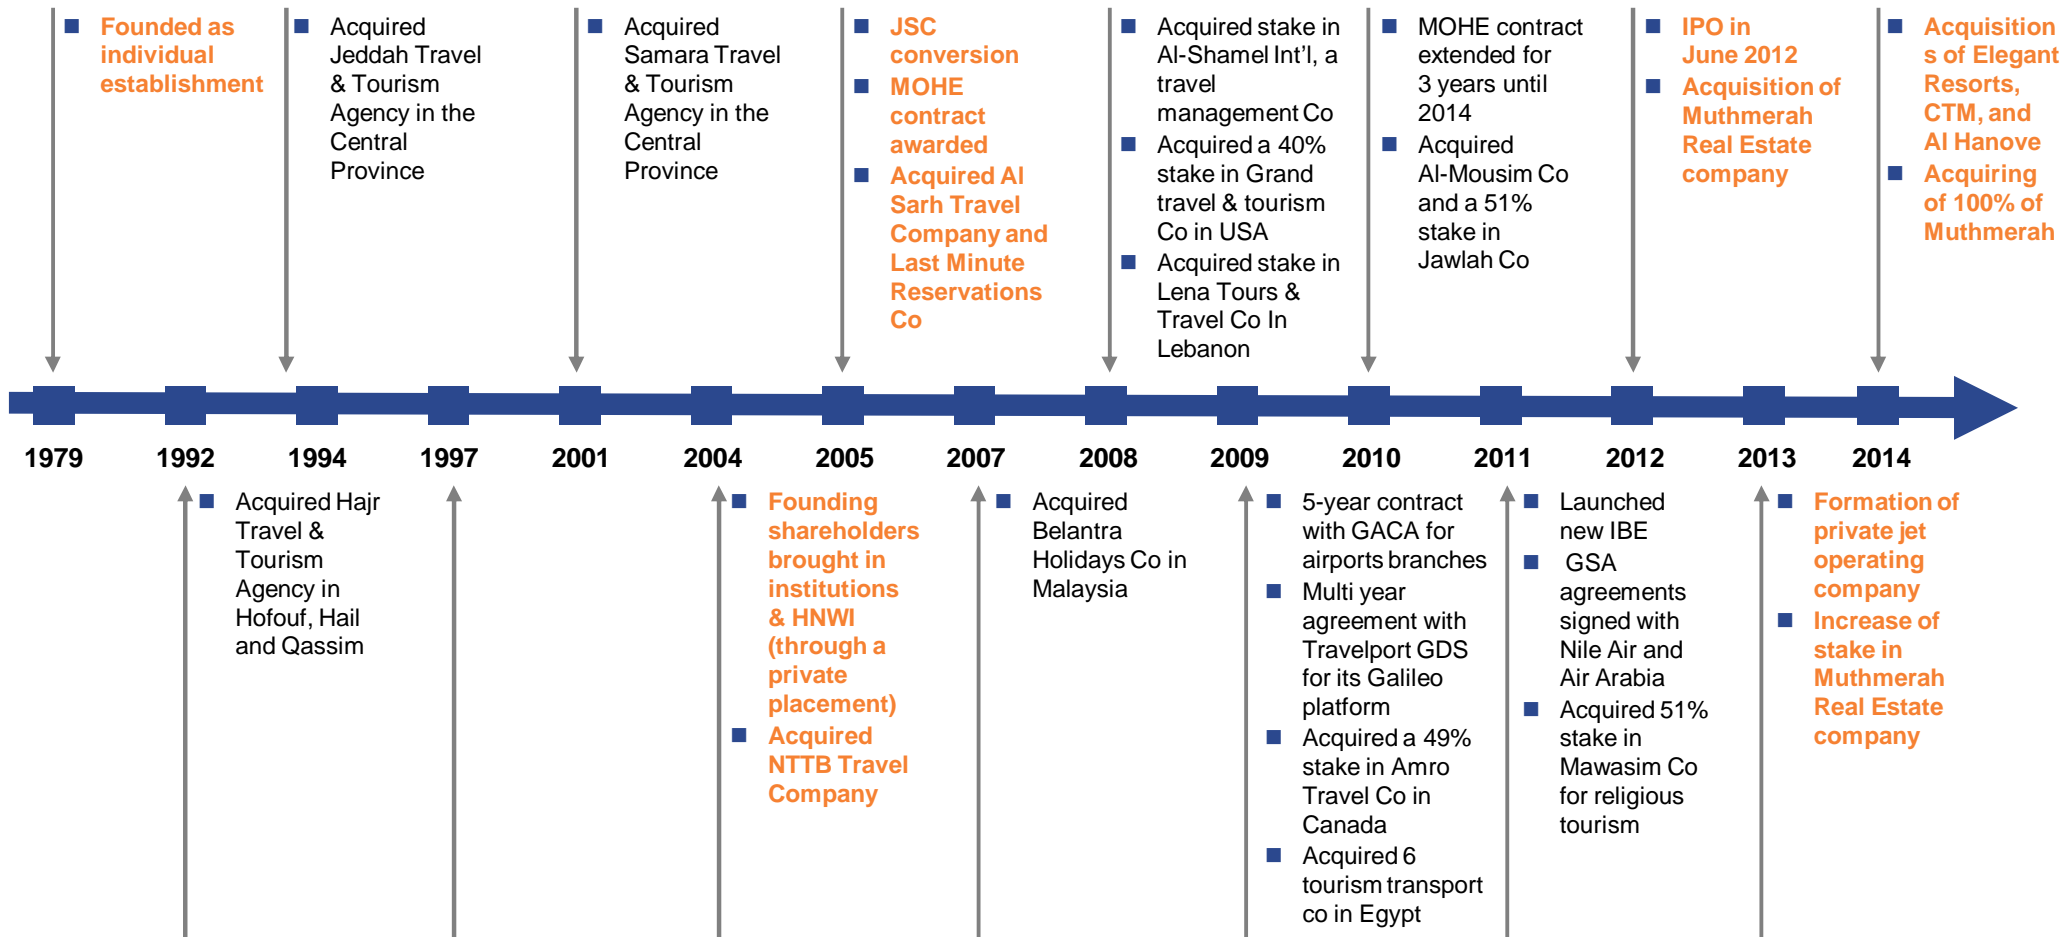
■ Founded as individual establishment

■ Acquired Jeddah Travel & Tourism Agency in the Central Province

■ Acquired Samara Travel & Tourism Agency in the Central Province

■ JSC conversion
■ MOHE contract awarded
■ Acquired Al Sarh Travel Company and Last Minute Reservations Co

■ Acquired stake in Al-Shamel Int'l, a travel management Co
■ Acquired a 40% stake in Grand travel & tourism Co in USA
■ Acquired stake in Lena Tours & Travel Co In Lebanon

■ MOHE contract extended for 3 years until 2014
■ Acquired Al-Mousim Co and a 51% stake in Jawlah Co

■ IPO in June 2012
■ Acquisition of Muthmerah Real Estate company

■ Acquisitions of Elegant Resorts, CTM, and Al Hanove
■ Acquiring of 100% of Muthmerah

1979 1992 1994 1997 2001 2004 2005 2007 2008 2009 2010 2011 2012 2013 2014

■ Acquired Hajr Travel & Tourism Agency in Hofouf, Hail and Qassim

■ Founding shareholders brought in institutions & HNWI (through a private placement)
■ Acquired NTTB Travel Company

■ Acquired Belantra Holidays Co in Malaysia

■ 5-year contract with GACA for airports branches
■ Multi year agreement with Travelport GDS for its Galileo platform
■ Acquired a 49% stake in Amro Travel Co in Canada
■ Acquired 6 tourism transport co in Egypt

■ Launched new IBE
■ GSA agreements signed with Nile Air and Air Arabia
■ Acquired 51% stake in Mawasim Co for religious tourism

■ Formation of private jet operating company
■ Increase of stake in Muthmerah Real Estate company